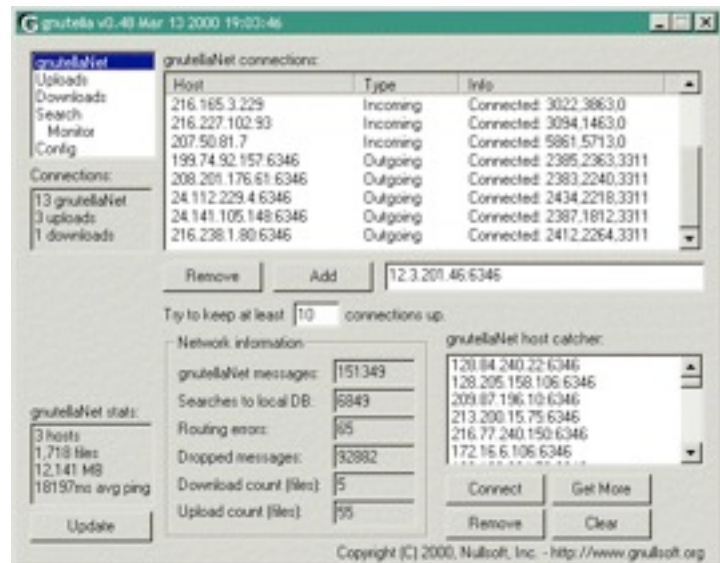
gnutella v0.48 Mar 13 2000 19:03:46

gnutellaNet
Uploads
Downloads
Search
Monitor
Config

Connections:
13 gnutellaNet
3 uploads
1 downloads

gnutellaNet connections:

| Host | Type | Info |
|---|---|---|
| 216.165.3.229 | Incoming | Connected: 3022,3863,0 |
| 216.227.102.93 | Incoming | Connected: 3094,1463,0 |
| 207.50.81.7 | Incoming | Connected: 5861,5713,0 |
| 199.74.92.157:6346 | Outgoing | Connected: 2385,2363,3311 |
| 208.201.176.61:6346 | Outgoing | Connected: 2383,2240,3311 |
| 24.112.229.4:6346 | Outgoing | Connected: 2434,2218,3311 |
| 24.141.105.148:6346 | Outgoing | Connected: 2387,1812,3311 |
| 216.238.1.80:6346 | Outgoing | Connected: 2412,2264,3311 |

Remove Add 12.3.201.46:6346

Try to keep at least 10 connections up.

Network information
gnutellaNet messages: 151349
Searches to local DB: 6849
Routing errors: 65
Dropped messages: 92882
Download count (files): 5
Upload count (files): 55

gnutellaNet host catcher:
128.84.240.22:6346
128.205.158.106:6346
209.87.196.10:6346
213.200.15.75:6346
216.77.240.150:6346
172.16.6.106:6346

Connect Get More
Remove Clear

gnutellaNet stats:
3 hosts
1,718 files
12,141 MB
18197ms avg ping

Update

Copyright (C) 2000, Nullsoft, Inc. - http://www.gnullsoft.org